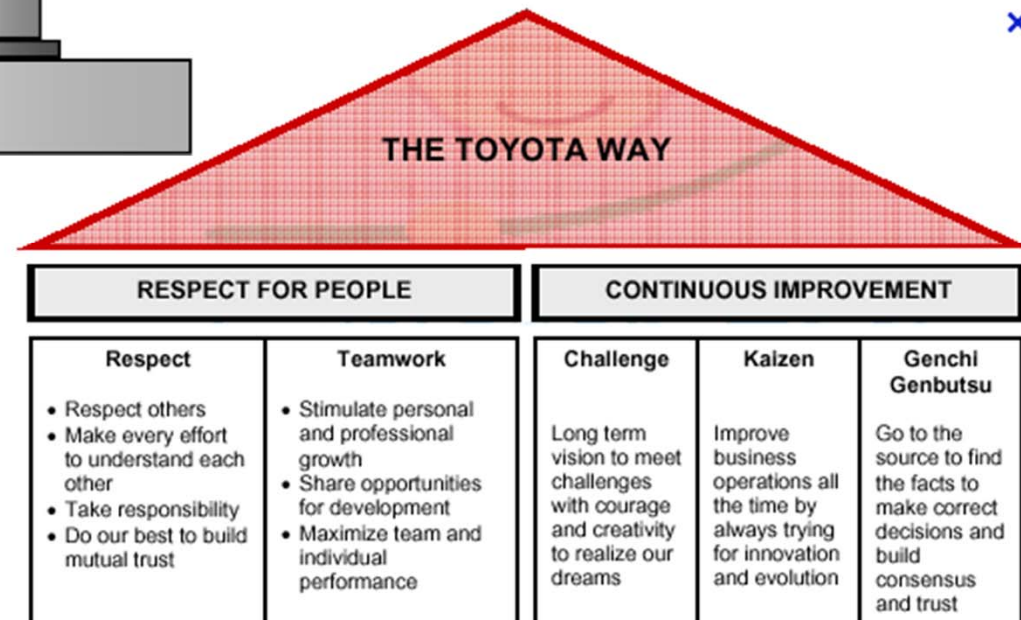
THE TOYOTA WAY

RESPECT FOR PEOPLE

CONTINUOUS IMPROVEMENT

| Respect | Teamwork | Challenge | Kaizen | Genchi Genbutsu |
|---|---|---|---|---|
| • Respect others • Make every effort to understand each other • Take responsibility • Do our best to build mutual trust | • Stimulate personal and professional growth • Share opportunities for development • Maximize team and individual performance | Long term vision to meet challenges with courage and creativity to realize our dreams | Improve business operations all the time by always trying for innovation and evolution | Go to the source to find the facts to make correct decisions and build consensus and trust |